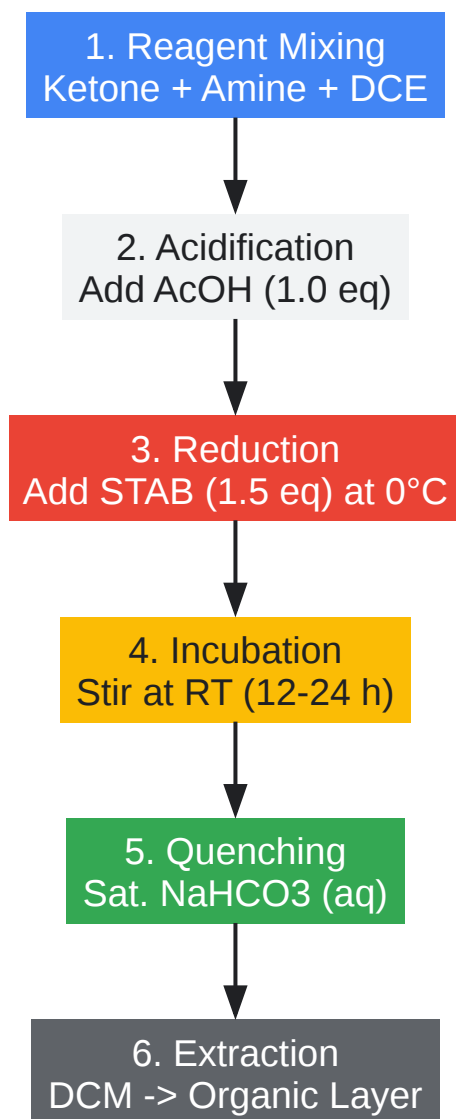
1. Reagent Mixing
Ketone + Amine + DCE

2. Acidification
Add AcOH (1.0 eq)

3. Reduction
Add STAB (1.5 eq) at 0°C

4. Incubation
Stir at RT (12-24 h)

5. Quenching
Sat. NaHCO3 (aq)

6. Extraction
DCM -> Organic Layer